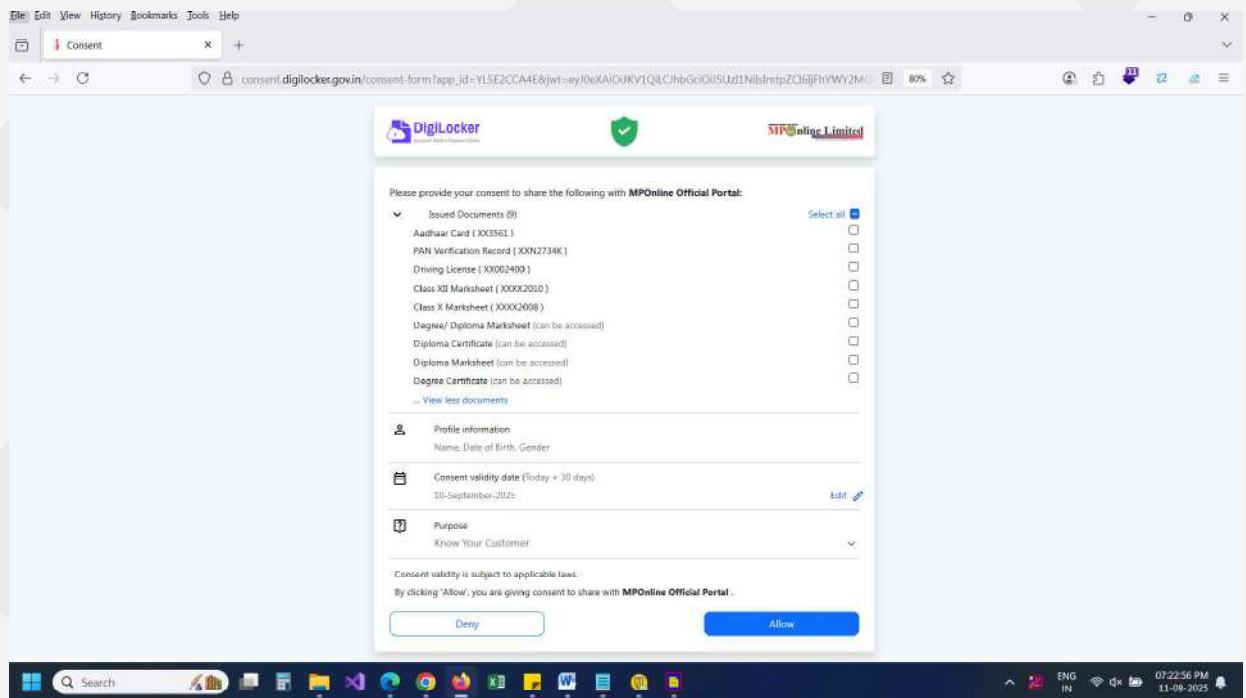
File Edit View History Bookmarks Tools Help

Consent

consent.digilocker.gov.in/consent-form?app_id=YLSE2CCA4E&jwt=eyJ0eXAiOiJKV1QiLCJhbGciOiJSUzI1NiIsImtpZCI6IjFhYWY2M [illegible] 80%

DigiLocker

MPOnline Limited

Please provide your consent to share the following with MPOnline Official Portal:

Issued Documents (9)

Select all

Aadhaar Card ( XX3561 )

PAN Verification Record ( XXN2734K )

Driving License ( XX002400 )

Class XII Marksheet ( XXXX2010 )

Class X Marksheet ( XXXX2008 )

Degree/ Diploma Marksheet (can be accessed)

Diploma Certificate (can be accessed)

Diploma Marksheet (can be accessed)

Degree Certificate (can be accessed)

... View less documents

Profile information

Name, Date of Birth, Gender

Consent validity date (Today + 30 days)

10-September-2025

Edit

Purpose

Know Your Customer

Consent validity is subject to applicable laws.

By clicking 'Allow', you are giving consent to share with MPOnline Official Portal .

Deny

Allow

Search

ENG IN

07:22:56 PM 11-08-2025